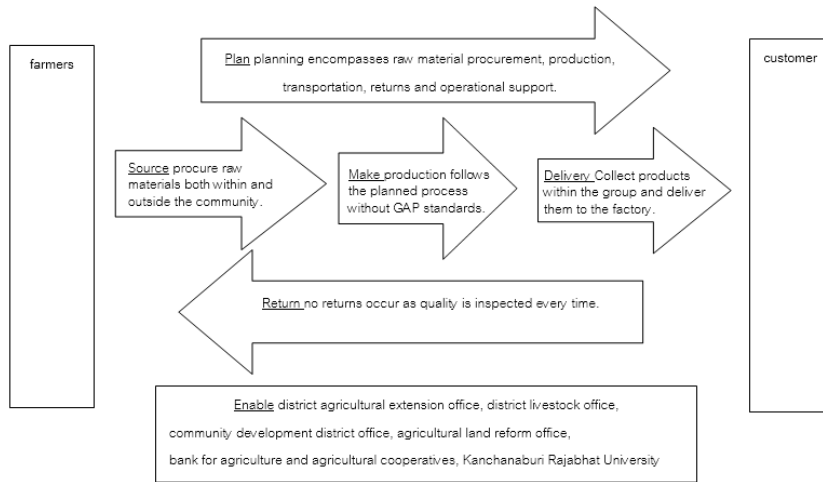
farmers

Plan planning encompasses raw material procurement, production, transportation, returns and operational support.

customer

Source procure raw materials both within and outside the community.

Make production follows the planned process without GAP standards.

Delivery Collect products within the group and deliver them to the factory.

Return no returns occur as quality is inspected every time.

Enable district agricultural extension office, district livestock office, community development district office, agricultural land reform office, bank for agriculture and agricultural cooperatives, Kanchanaburi Rajabhat University